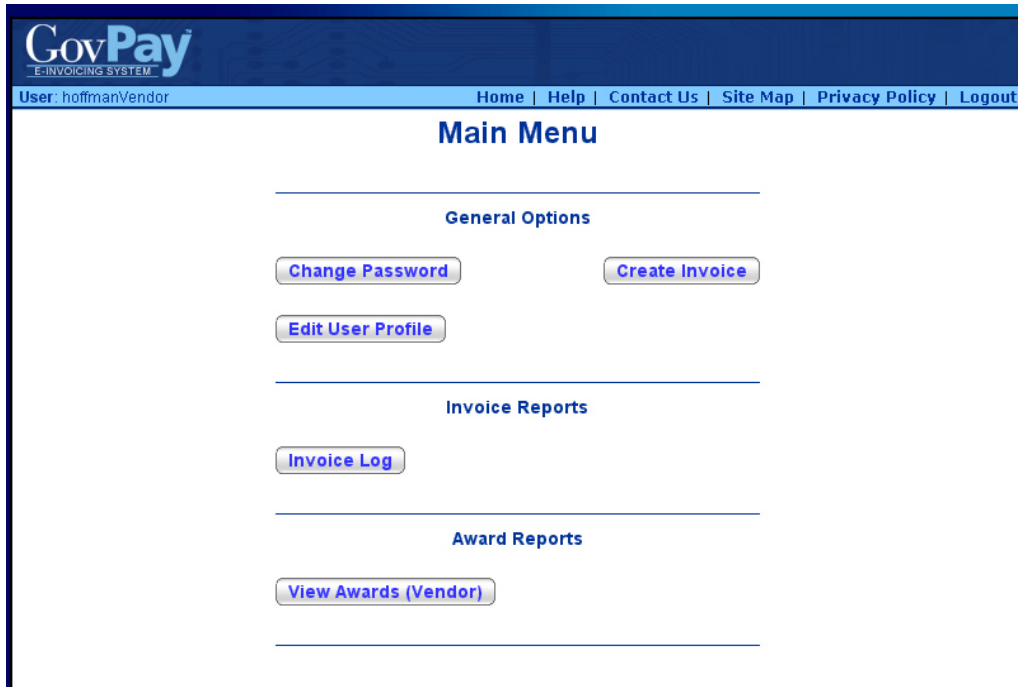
GovPay™
E-INVOICING SYSTEM

User: hoffmanVendor

Home | Help | Contact Us | Site Map | Privacy Policy | Logout

Main Menu

General Options

Change Password

Create Invoice

Edit User Profile

Invoice Reports

Invoice Log

Award Reports

View Awards (Vendor)